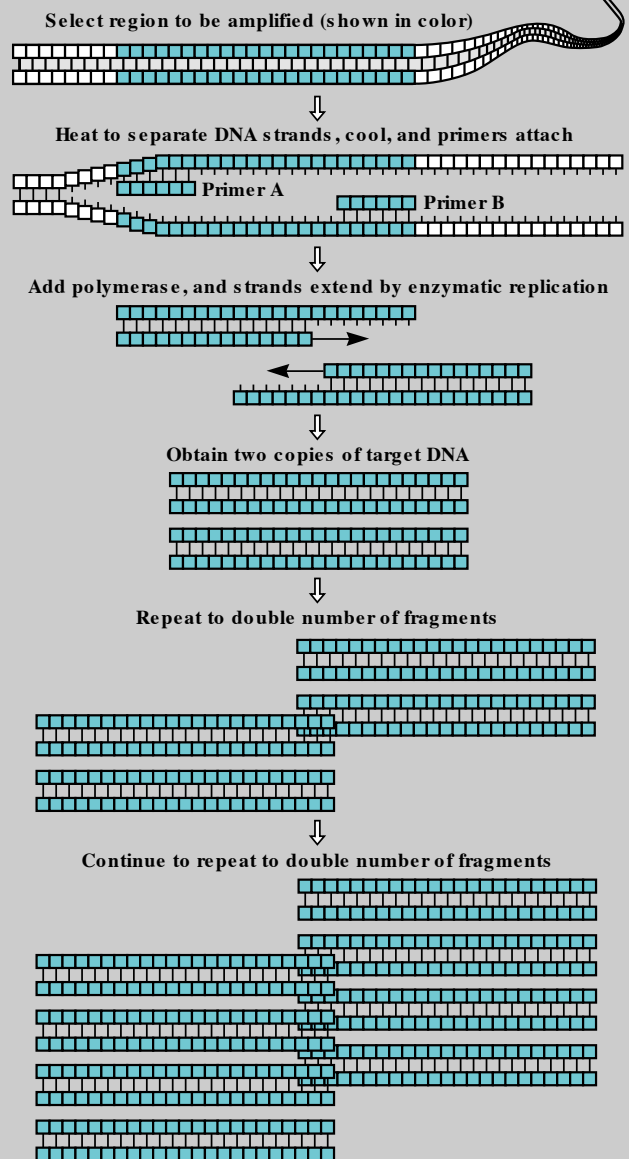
Select region to be amplified (shown in color)

Heat to separate DNA strands, cool, and primers attach

Primer A

Primer B

Add polymerase, and strands extend by enzymatic replication

Obtain two copies of target DNA

Repeat to double number of fragments

Continue to repeat to double number of fragments